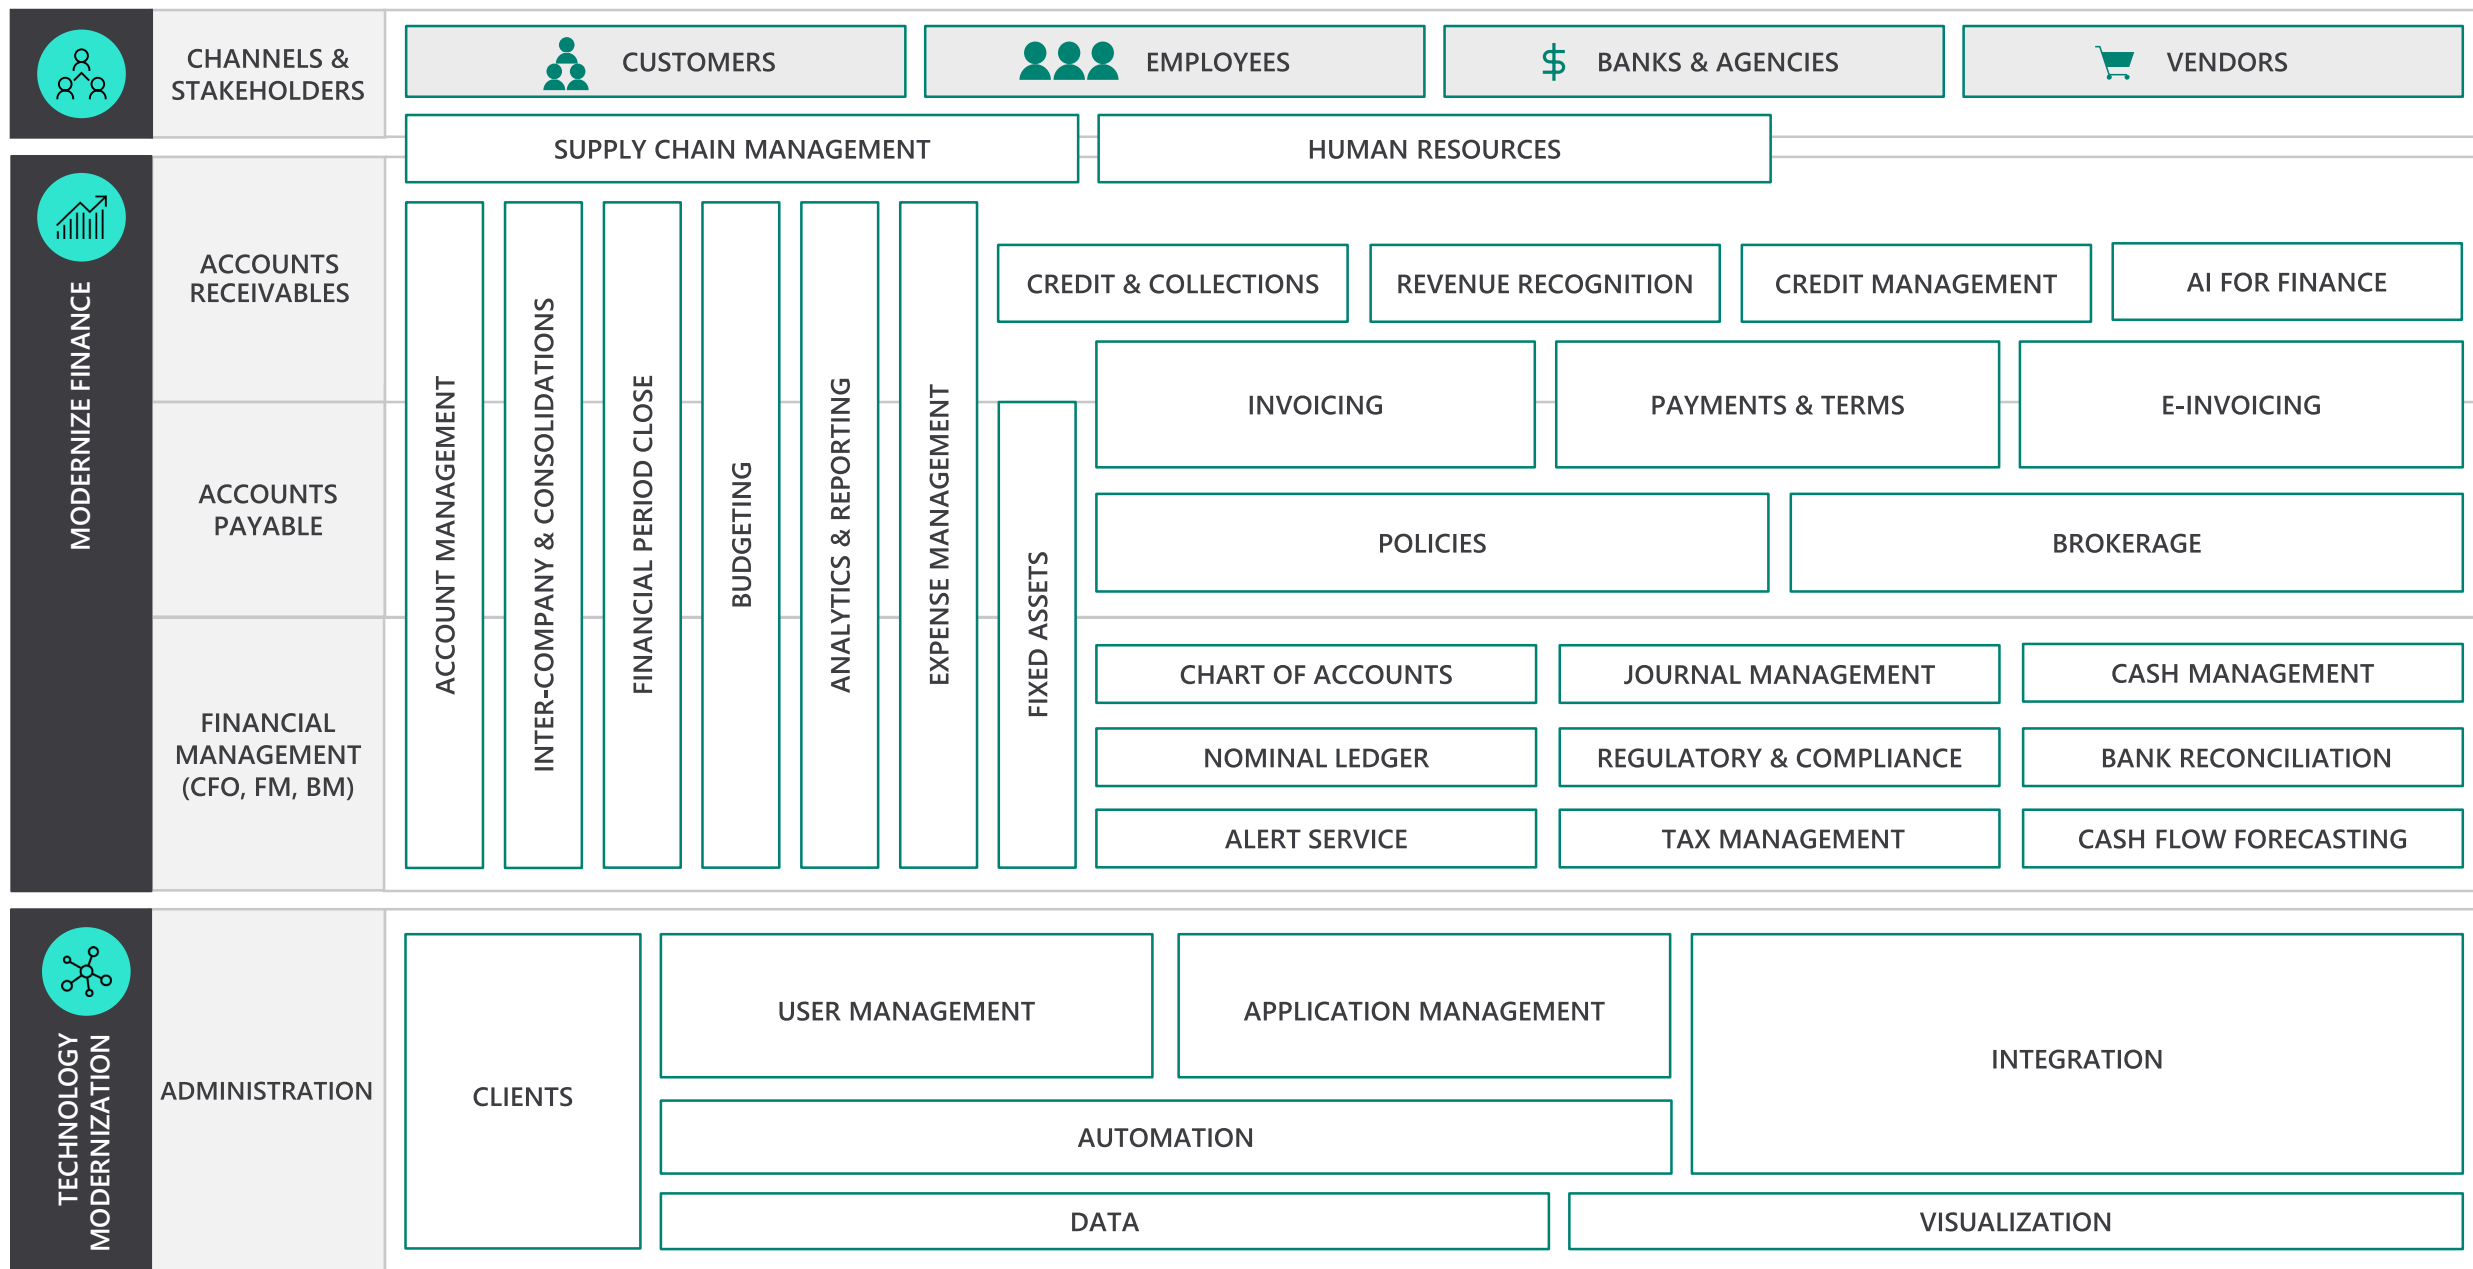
CHANNELS & STAKEHOLDERS

CUSTOMERS

EMPLOYEES

BANKS & AGENCIES

VENDORS

SUPPLY CHAIN MANAGEMENT

HUMAN RESOURCES

MODERNIZE FINANCE

ACCOUNTS RECEIVABLES

ACCOUNTS PAYABLE

FINANCIAL MANAGEMENT (CFO, FM, BM)

ACCOUNT MANAGEMENT

INTER-COMPANY & CONSOLIDATIONS

FINANCIAL PERIOD CLOSE

BUDGETING

ANALYTICS & REPORTING

EXPENSE MANAGEMENT

FIXED ASSETS

CREDIT & COLLECTIONS

REVENUE RECOGNITION

CREDIT MANAGEMENT

AI FOR FINANCE

INVOICING

PAYMENTS & TERMS

E-INVOICING

POLICIES

BROKERAGE

CHART OF ACCOUNTS

JOURNAL MANAGEMENT

CASH MANAGEMENT

NOMINAL LEDGER

REGULATORY & COMPLIANCE

BANK RECONCILIATION

ALERT SERVICE

TAX MANAGEMENT

CASH FLOW FORECASTING

TECHNOLOGY MODERNIZATION

ADMINISTRATION

CLIENTS

USER MANAGEMENT

APPLICATION MANAGEMENT

INTEGRATION

AUTOMATION

DATA

VISUALIZATION